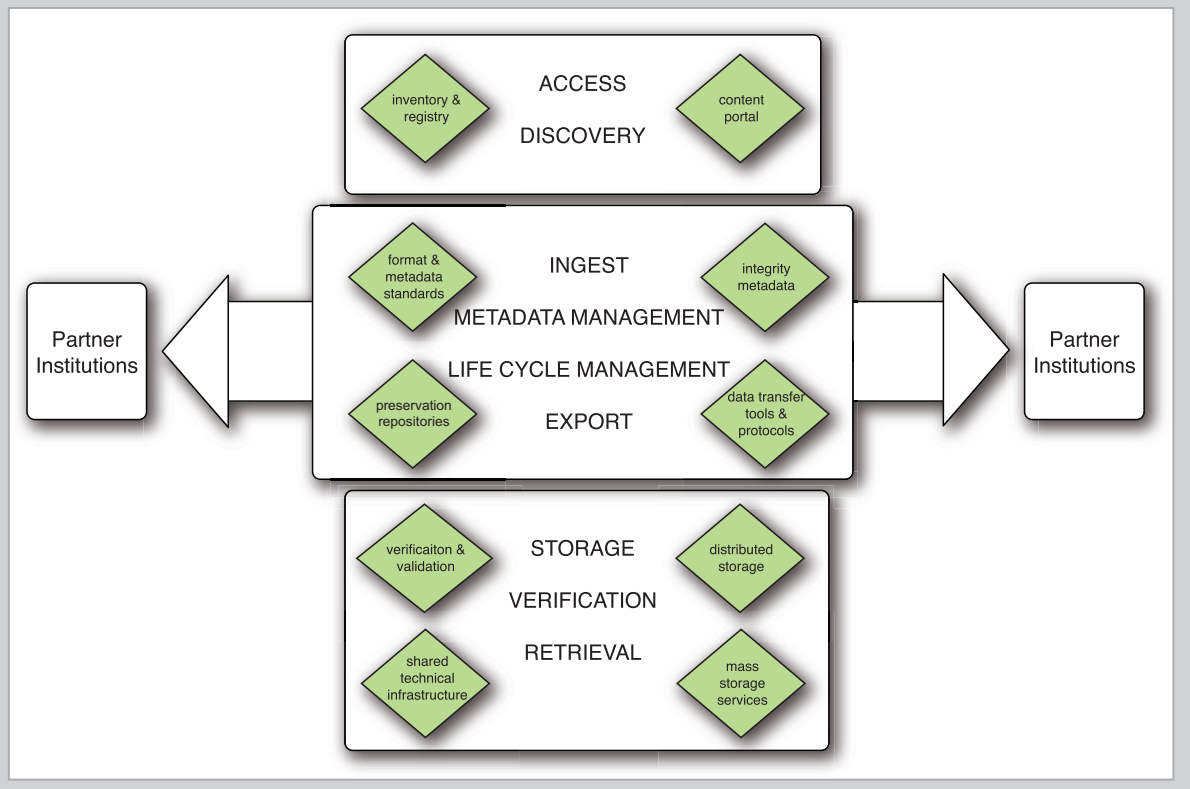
inventory & registry

ACCESS

DISCOVERY

content portal

format & metadata standards

INGEST

integrity metadata

METADATA MANAGEMENT

Partner Institutions

LIFE CYCLE MANAGEMENT

Partner Institutions

preservation repositories

EXPORT

data transfer tools & protocols

verificaiton & validation

STORAGE

distributed storage

VERIFICATION

RETRIEVAL

shared technical infrastructure

mass storage services